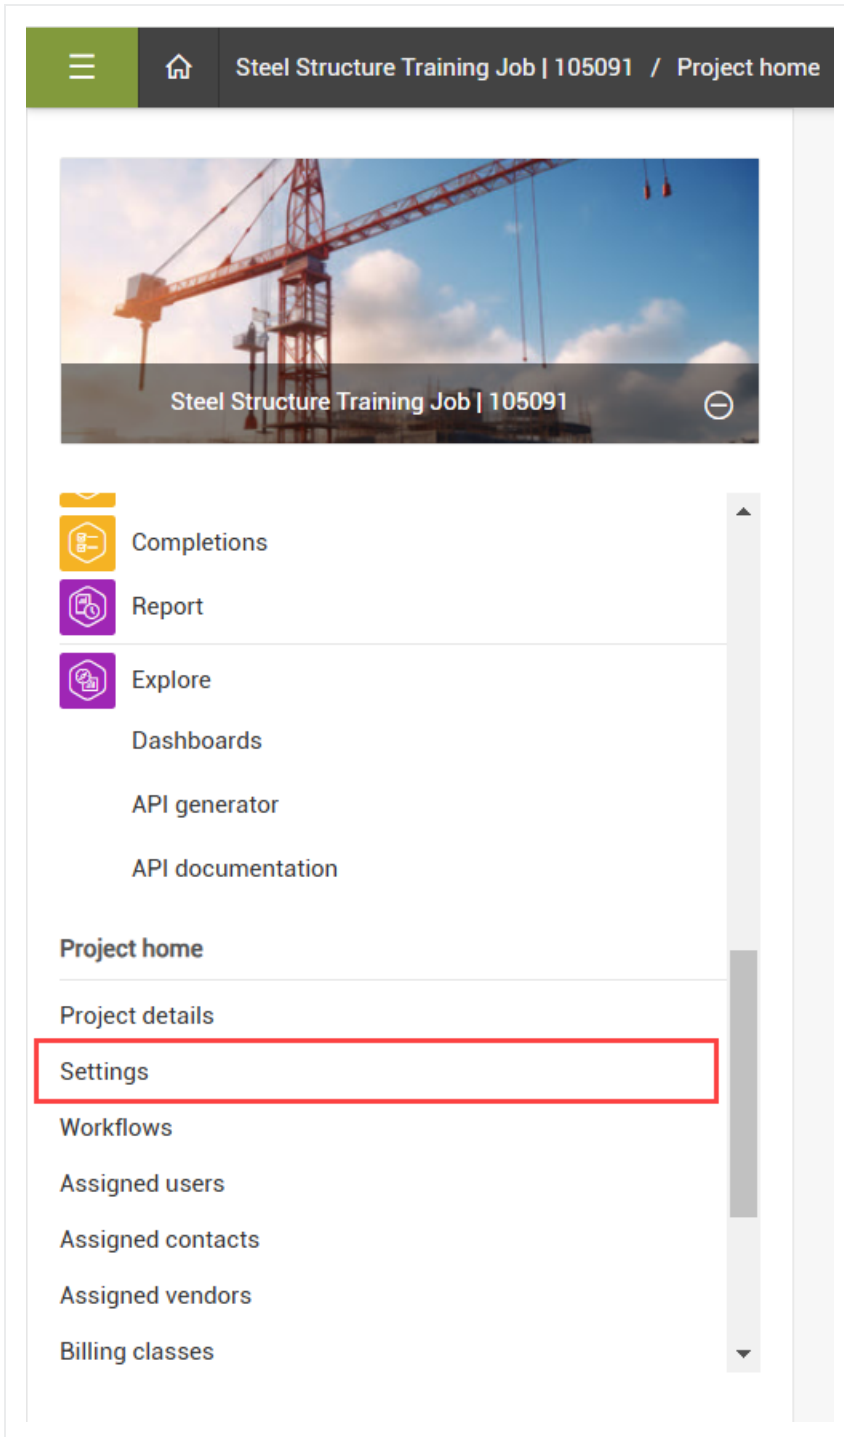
Steel Structure Training Job | 105091 / Project home

Steel Structure Training Job | 105091

Completions

Report

Explore

Dashboards

API generator

API documentation

Project home

Project details

Settings

Workflows

Assigned users

Assigned contacts

Assigned vendors

Billing classes